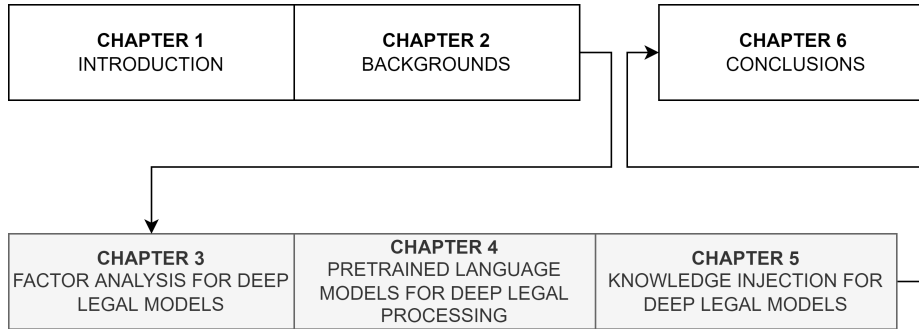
CHAPTER 1
INTRODUCTION

CHAPTER 2
BACKGROUNDS

CHAPTER 6
CONCLUSIONS

CHAPTER 3
FACTOR ANALYSIS FOR DEEP LEGAL MODELS

CHAPTER 4
PRETRAINED LANGUAGE MODELS FOR DEEP LEGAL PROCESSING

CHAPTER 5
KNOWLEDGE INJECTION FOR DEEP LEGAL MODELS